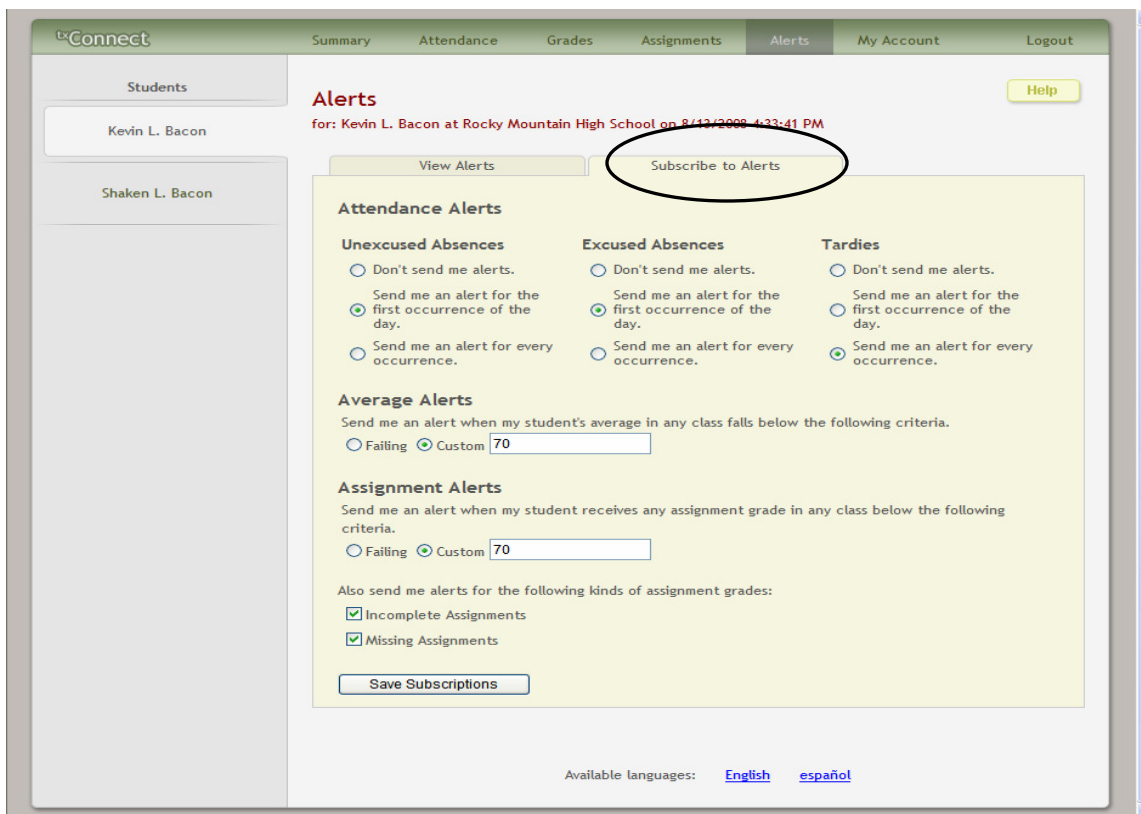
txConnect

Summary Attendance Grades Assignments Alerts My Account Logout

Students

Kevin L. Bacon

Shaken L. Bacon

Alerts

for: Kevin L. Bacon at Rocky Mountain High School on 8/1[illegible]/2008 4:33:41 PM

Help

View Alerts

Subscribe to Alerts

Attendance Alerts

Unexcused Absences
Don't send me alerts.
Send me an alert for the first occurrence of the day.
Send me an alert for every occurrence.

Excused Absences
Don't send me alerts.
Send me an alert for the first occurrence of the day.
Send me an alert for every occurrence.

Tardies
Don't send me alerts.
Send me an alert for the first occurrence of the day.
Send me an alert for every occurrence.

Average Alerts

Send me an alert when my student's average in any class falls below the following criteria.

Failing Custom 70

Assignment Alerts

Send me an alert when my student receives any assignment grade in any class below the following criteria.

Failing Custom 70

Also send me alerts for the following kinds of assignment grades:

Incomplete Assignments

Missing Assignments

Save Subscriptions

Available languages: English español